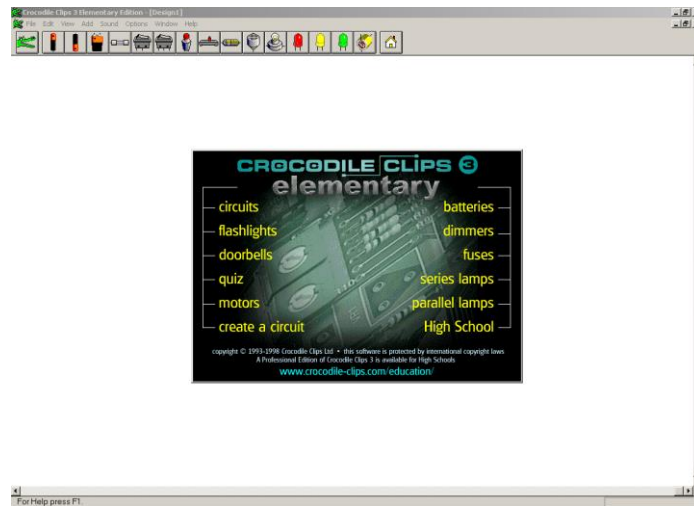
Crocodile Clips 3 Elementary Edition - [Design1]
File Edit View Add Sound Options Window Help

CROCODILE CLIPS 3
elementary

circuits
flashlights
doorbells
quiz
motors
create a circuit

batteries
dimmers
fuses
series lamps
parallel lamps
High School

copyright © 1993-1998 Crocodile Clips Ltd • this software is protected by international copyright laws
A Professional Edition of Crocodile Clips 3 is available for High Schools
www.crocodile-clips.com/education/

For Help press F1.